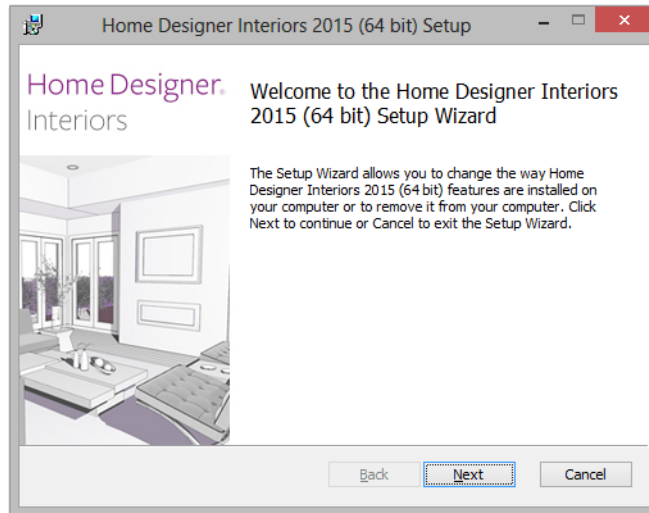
Home Designer Interiors 2015 (64 bit) Setup

Home Designer® Interiors

Welcome to the Home Designer Interiors 2015 (64 bit) Setup Wizard

The Setup Wizard allows you to change the way Home Designer Interiors 2015 (64 bit) features are installed on your computer or to remove it from your computer. Click Next to continue or Cancel to exit the Setup Wizard.

Back Next Cancel